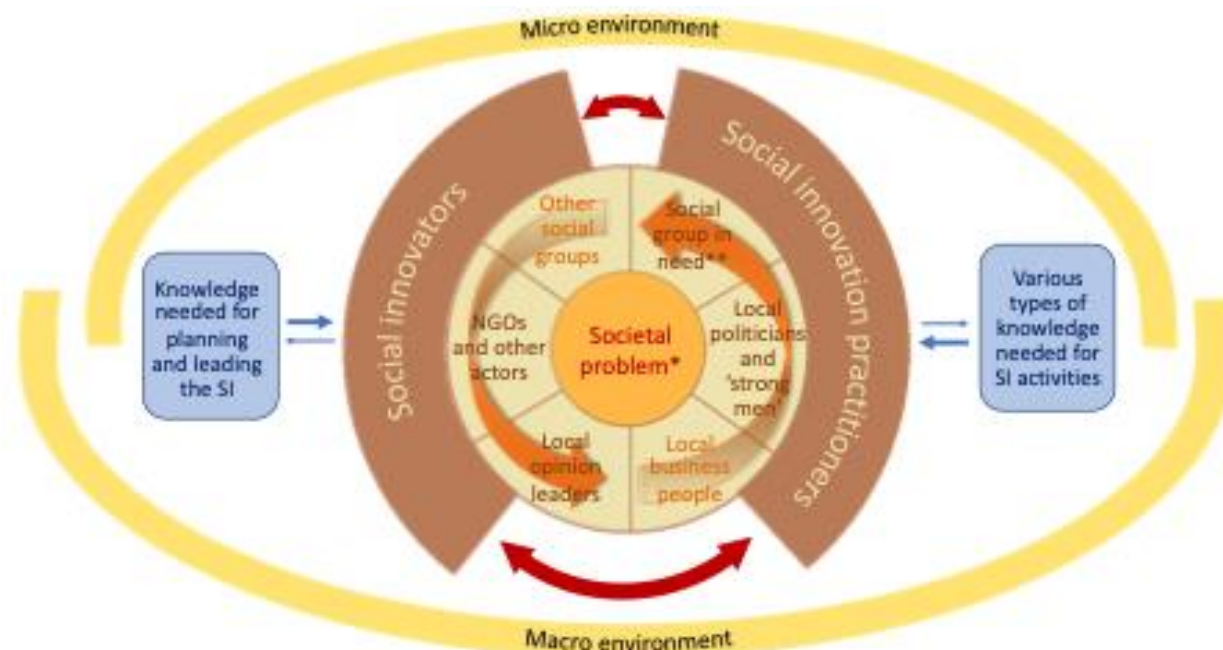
Micro environment

Knowledge needed for planning and leading the SI

Social innovators

Other social groups

Social group in need**

NGOs and other actors

Societal problem*

Local politicians and 'strong men'

Local opinion leaders

Local business people

Social innovation practitioners

Various types of knowledge needed for SI activities

Macro environment